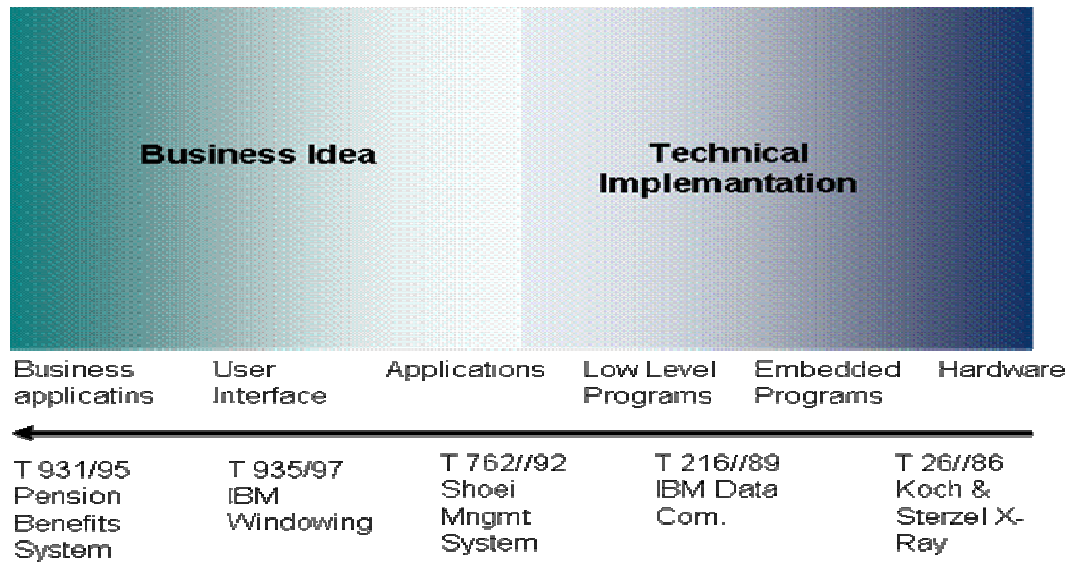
Business Idea

Technical Implamantation

Business applicatins

User Interface

Applications

Low Level Programs

Embedded Programs

Hardware

T 931/95 Pension Benefits System

T 935/97 IBM Windowing

T 762//92 Shoei Mngmt System

T 216//89 IBM Data Com.

T 26//86 Koch & Sterzel X-Ray